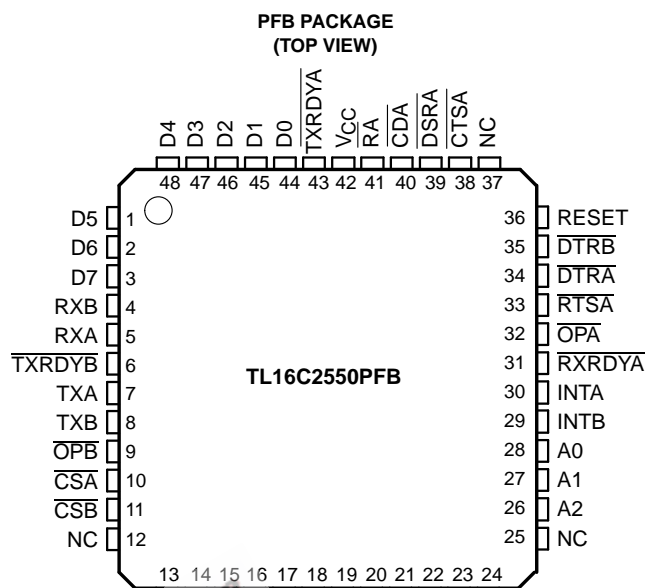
PFB PACKAGE
(TOP VIEW)

D4 48
D3 47
D2 46
D1 45
D0 44
$\overline{TXRDYA}$ 43
$V_{CC}$ 42
$\overline{RA}$ 41
$\overline{CDA}$ 40
$\overline{DSRA}$ 39
$\overline{CTSA}$ 38
NC 37

D5 1
D6 2
D7 3
RXB 4
RXA 5
$\overline{TXRDYB}$ 6
TXA 7
TXB 8
$\overline{OPB}$ 9
$\overline{CSA}$ 10
$\overline{CSB}$ 11
NC 12

TL16C2550PFB

36 RESET
35 $\overline{DTRB}$
34 $\overline{DTRA}$
33 $\overline{RTSA}$
32 $\overline{OPA}$
31 $\overline{RXRDYA}$
30 INTA
29 INTB
28 A0
27 A1
26 A2
25 NC

13 14 15 16 17 18 19 20 21 22 23 24